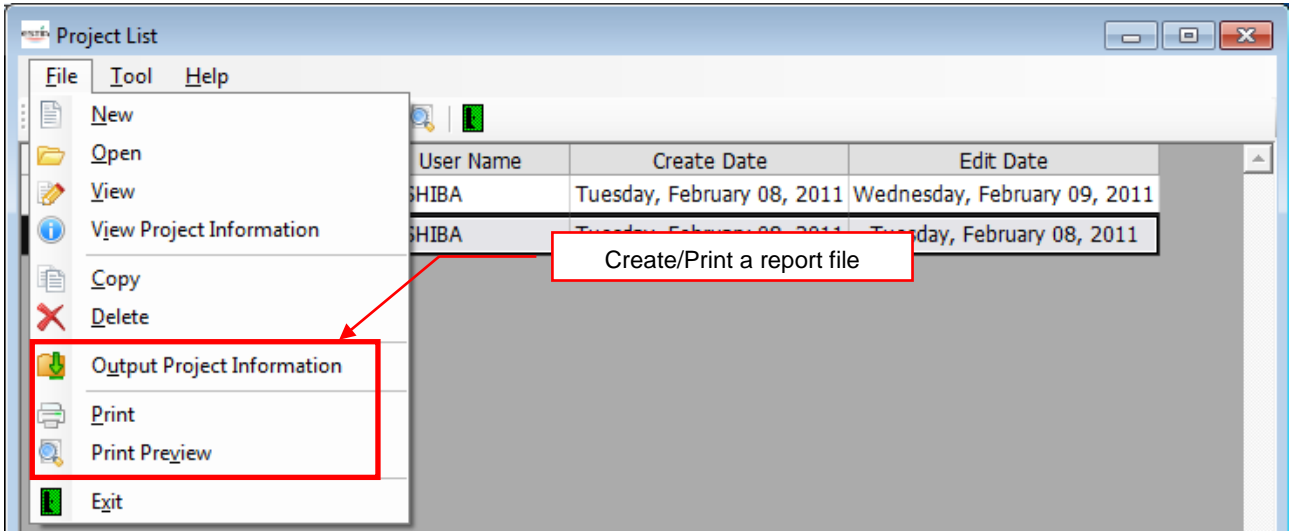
Project List

File Tool Help

New
Open
View
View Project Information
Copy
Delete
Output Project Information
Print
Print Preview
Exit

| User Name | Create Date | Edit Date |
|---|---|---|
| SHIBA | Tuesday, February 08, 2011 | Wednesday, February 09, 2011 |
| SHIBA | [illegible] | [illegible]sday, February 08, 2011 |

Create/Print a report file